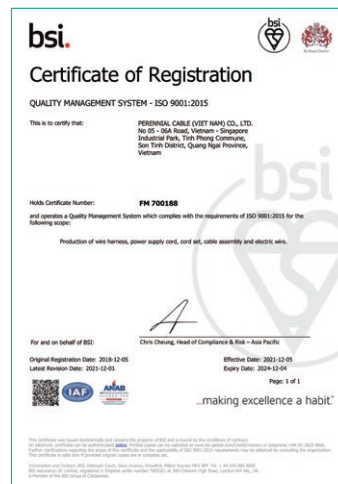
bsi.

bsi

Certificate of Registration

QUALITY MANAGEMENT SYSTEM - ISO 9001:2015

This is to certify that:

PERENNIAL CABLE (VIET NAM) CO., LTD.
No 05 - 06A Road, Vietnam - Singapore Industrial Park, Tinh Phong Commune, Son Tinh District, Quang Ngai Province, Vietnam

Holds Certificate Number:

FM 700188

and operates a Quality Management System which complies with the requirements of ISO 9001:2015 for the following scope:

Production of wire harness, power supply cord, cord set, cable assembly and electric wire.

For and on behalf of BSI:

Chris Cheung, Head of Compliance & Risk – Asia Pacific

Original Registration Date: 2018-12-05
Latest Revision Date: 2021-12-01

Effective Date: 2021-12-05
Expiry Date: 2024-12-04

Page: 1 of 1

IAF

ANAB

...making excellence a habit.™

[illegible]

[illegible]